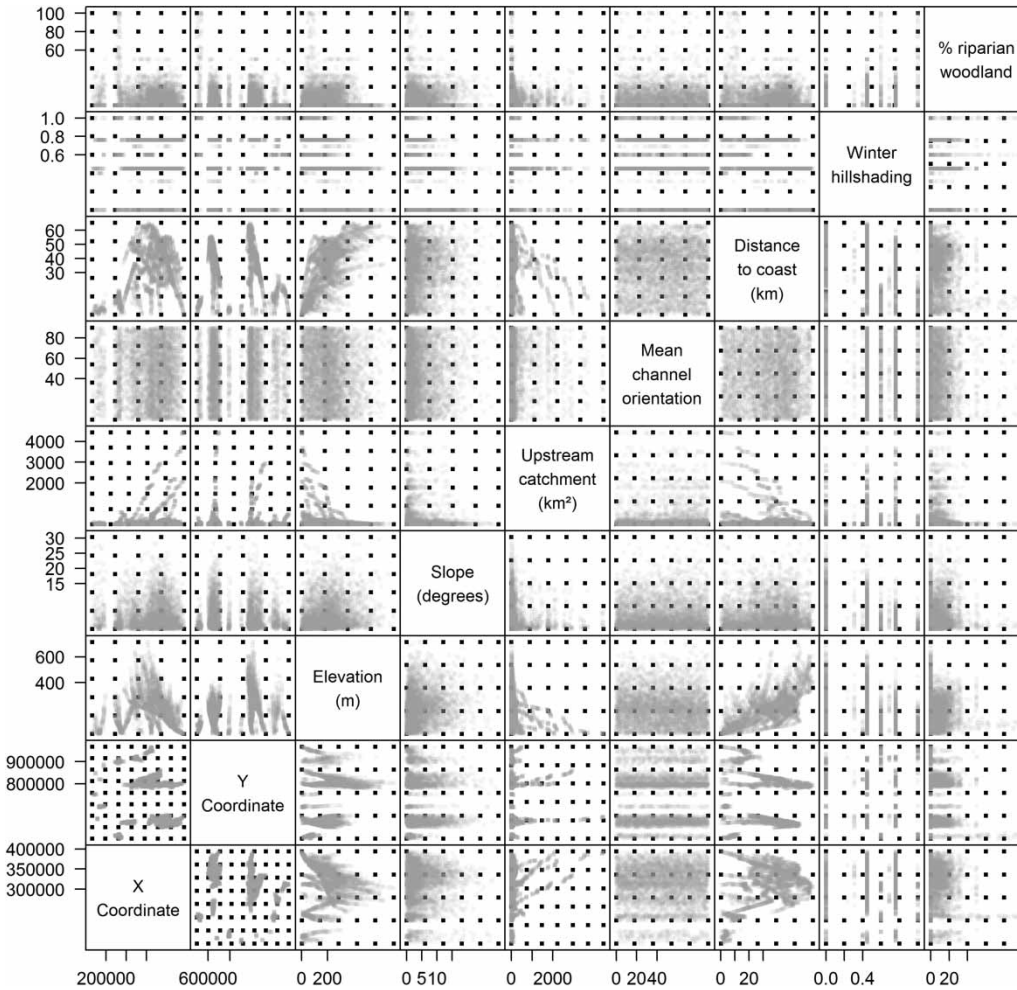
100
80
60
% riparian woodland

1.0
0.8
0.6
Winter hillshading

60
50
40
30
Distance to coast (km)

80
60
40
Mean channel orientation

4000
3000
2000
Upstream catchment (km²)

30
25
20
15
Slope (degrees)

600
400
Elevation (m)

900000
800000
Y Coordinate

400000
350000
300000
X Coordinate

200000
600000
0 200
0 5 10
0 2000
0 20 40
0 20
0.0 0.4
0 20